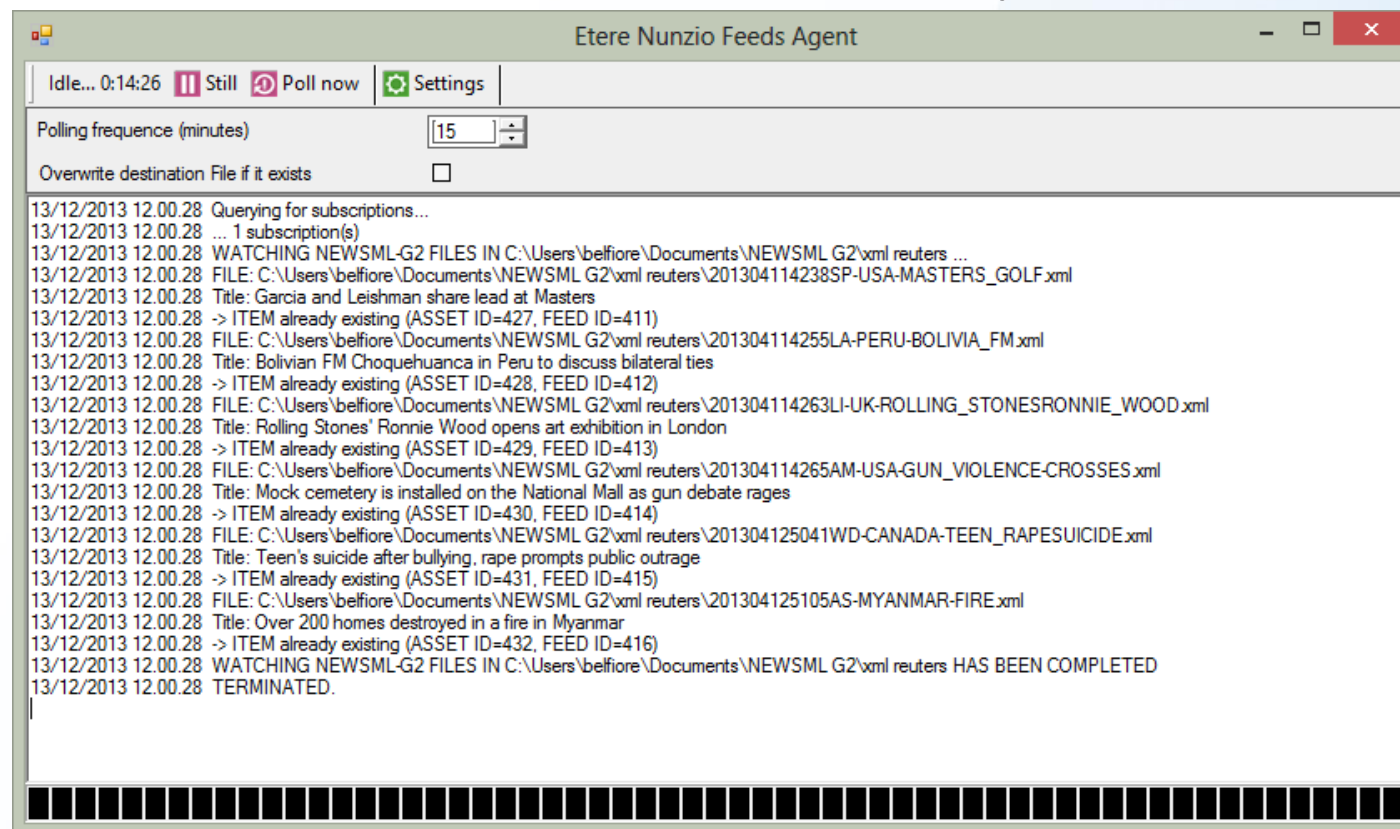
Etere Nunzio Feeds Agent

Idle... 0:14:26 Still Poll now Settings

Polling frequence (minutes) 15

Overwrite destination File if it exists

13/12/2013 12.00.28 Querying for subscriptions...
13/12/2013 12.00.28 ... 1 subscription(s)
13/12/2013 12.00.28 WATCHING NEWSML-G2 FILES IN C:\Users\belfiore\Documents\NEWSML G2\xml reuters ...
13/12/2013 12.00.28 FILE: C:\Users\belfiore\Documents\NEWSML G2\xml reuters\201304114238SP-USA-MASTERS_GOLF.xml
13/12/2013 12.00.28 Title: Garcia and Leishman share lead at Masters
13/12/2013 12.00.28 -> ITEM already existing (ASSET ID=427, FEED ID=411)
13/12/2013 12.00.28 FILE: C:\Users\belfiore\Documents\NEWSML G2\xml reuters\201304114255LA-PERU-BOLIVIA_FM.xml
13/12/2013 12.00.28 Title: Bolivian FM Choquehuanca in Peru to discuss bilateral ties
13/12/2013 12.00.28 -> ITEM already existing (ASSET ID=428, FEED ID=412)
13/12/2013 12.00.28 FILE: C:\Users\belfiore\Documents\NEWSML G2\xml reuters\201304114263LI-UK-ROLLING_STONESRONNIE_WOOD.xml
13/12/2013 12.00.28 Title: Rolling Stones' Ronnie Wood opens art exhibition in London
13/12/2013 12.00.28 -> ITEM already existing (ASSET ID=429, FEED ID=413)
13/12/2013 12.00.28 FILE: C:\Users\belfiore\Documents\NEWSML G2\xml reuters\201304114265AM-USA-GUN_VIOLENCE-CROSSES.xml
13/12/2013 12.00.28 Title: Mock cemetery is installed on the National Mall as gun debate rages
13/12/2013 12.00.28 -> ITEM already existing (ASSET ID=430, FEED ID=414)
13/12/2013 12.00.28 FILE: C:\Users\belfiore\Documents\NEWSML G2\xml reuters\201304125041WD-CANADA-TEEN_RAPESUICIDE.xml
13/12/2013 12.00.28 Title: Teen's suicide after bullying, rape prompts public outrage
13/12/2013 12.00.28 -> ITEM already existing (ASSET ID=431, FEED ID=415)
13/12/2013 12.00.28 FILE: C:\Users\belfiore\Documents\NEWSML G2\xml reuters\201304125105AS-MYANMAR-FIRE.xml
13/12/2013 12.00.28 Title: Over 200 homes destroyed in a fire in Myanmar
13/12/2013 12.00.28 -> ITEM already existing (ASSET ID=432, FEED ID=416)
13/12/2013 12.00.28 WATCHING NEWSML-G2 FILES IN C:\Users\belfiore\Documents\NEWSML G2\xml reuters HAS BEEN COMPLETED
13/12/2013 12.00.28 TERMINATED.